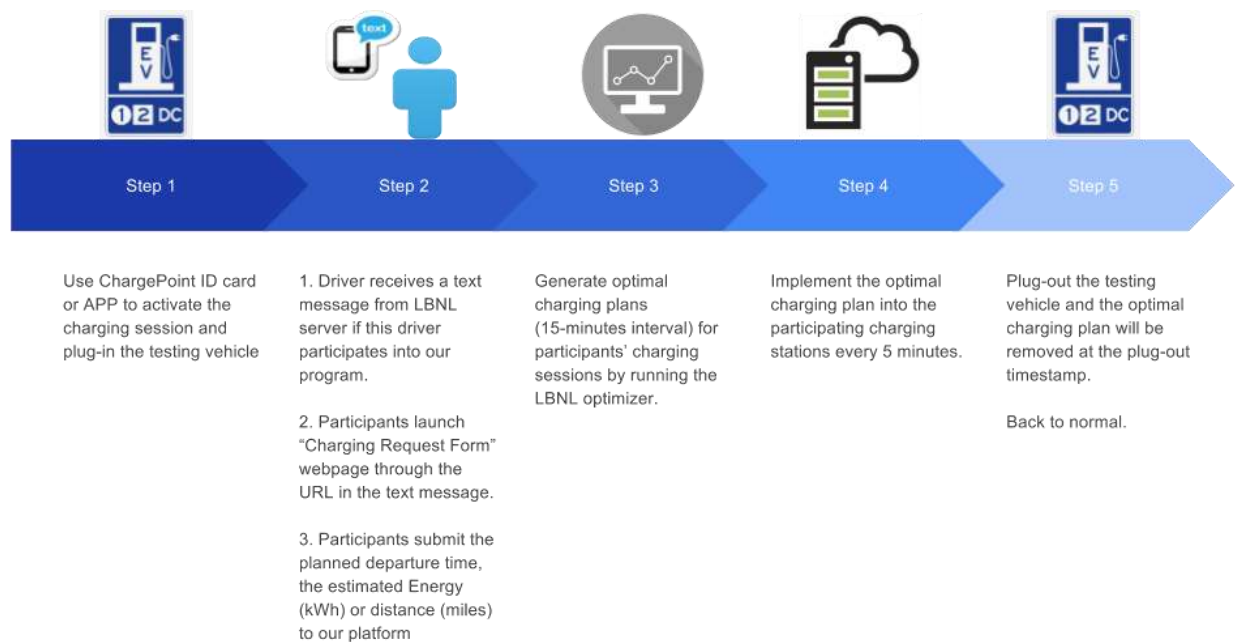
E V
1 2 DC

text

E V
1 2 DC

Step 1

Step 2

Step 3

Step 4

Step 5

Use ChargePoint ID card or APP to activate the charging session and plug-in the testing vehicle

1. Driver receives a text message from LBNL server if this driver participates into our program.

2. Participants launch "Charging Request Form" webpage through the URL in the text message.

3. Participants submit the planned departure time, the estimated Energy (kWh) or distance (miles) to our platform

Generate optimal charging plans (15-minutes interval) for participants' charging sessions by running the LBNL optimizer.

Implement the optimal charging plan into the participating charging stations every 5 minutes.

Plug-out the testing vehicle and the optimal charging plan will be removed at the plug-out timestamp.

Back to normal.